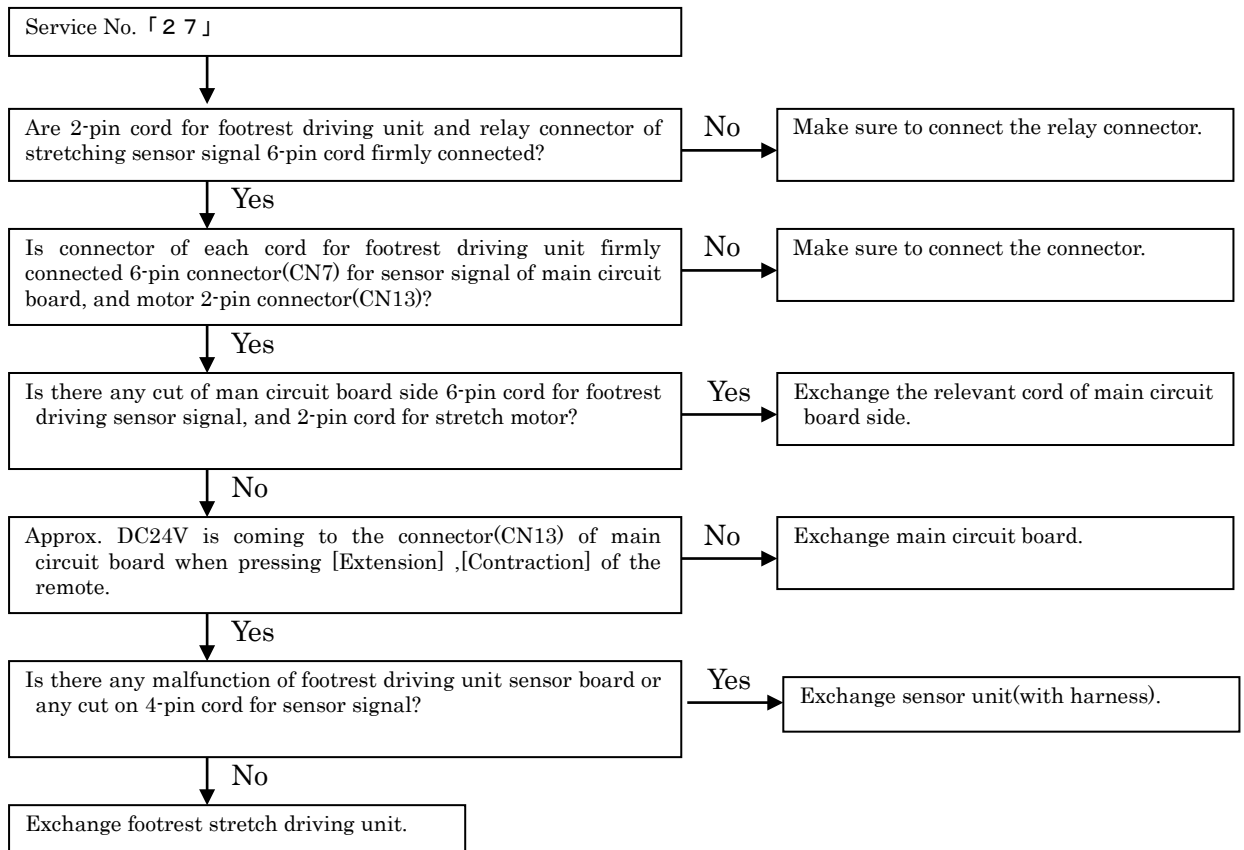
Service No.「２７」

Are 2-pin cord for footrest driving unit and relay connector of stretching sensor signal 6-pin cord firmly connected?

No

Make sure to connect the relay connector.

Yes

Is connector of each cord for footrest driving unit firmly connected 6-pin connector(CN7) for sensor signal of main circuit board, and motor 2-pin connector(CN13)?

No

Make sure to connect the connector.

Yes

Is there any cut of man circuit board side 6-pin cord for footrest driving sensor signal, and 2-pin cord for stretch motor?

Yes

Exchange the relevant cord of main circuit board side.

No

Approx. DC24V is coming to the connector(CN13) of main circuit board when pressing [Extension] ,[Contraction] of the remote.

No

Exchange main circuit board.

Yes

Is there any malfunction of footrest driving unit sensor board or any cut on 4-pin cord for sensor signal?

Yes

Exchange sensor unit(with harness).

No

Exchange footrest stretch driving unit.